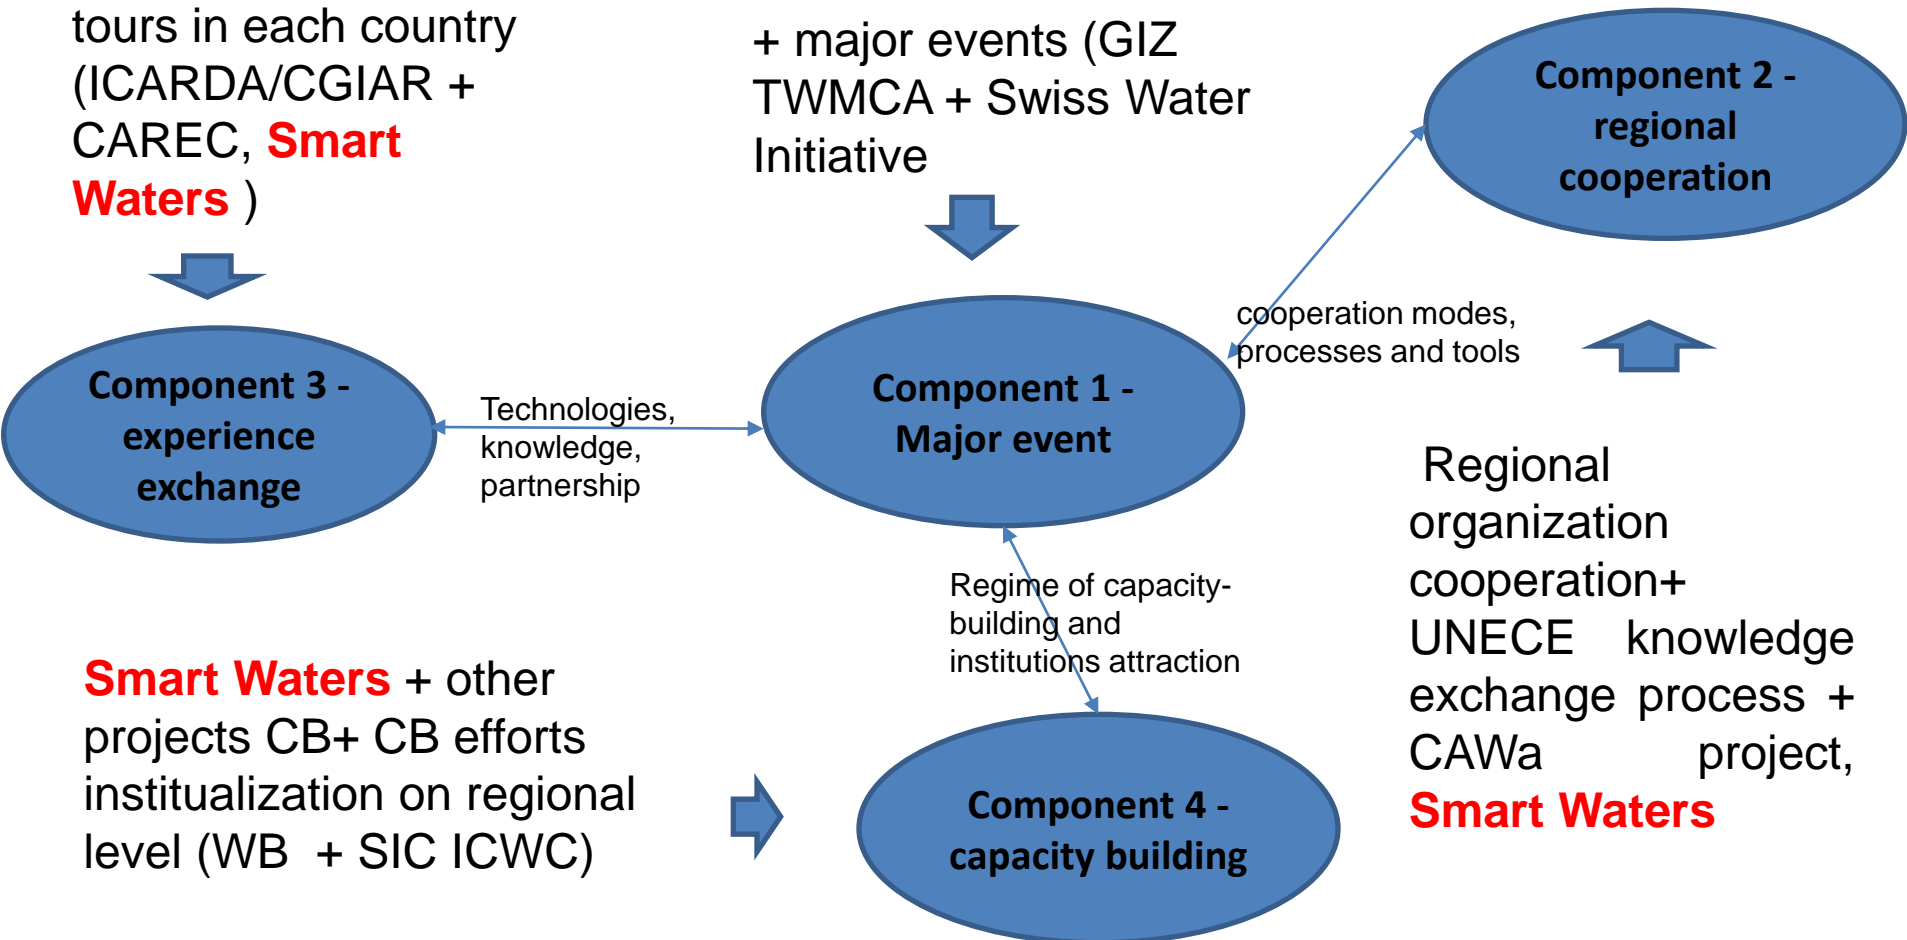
tours in each country (ICARDA/CGIAR + CAREC, Smart Waters )

+ major events (GIZ TWMCA + Swiss Water Initiative

Component 2 - regional cooperation

cooperation modes, processes and tools

Component 3 - experience exchange

Technologies, knowledge, partnership

Component 1 - Major event

Regional organization cooperation+ UNECE knowledge exchange process + CAWa project, Smart Waters

Regime of capacity-building and institutions attraction

Smart Waters + other projects CB+ CB efforts institualization on regional level (WB + SIC ICWC)

Component 4 - capacity building